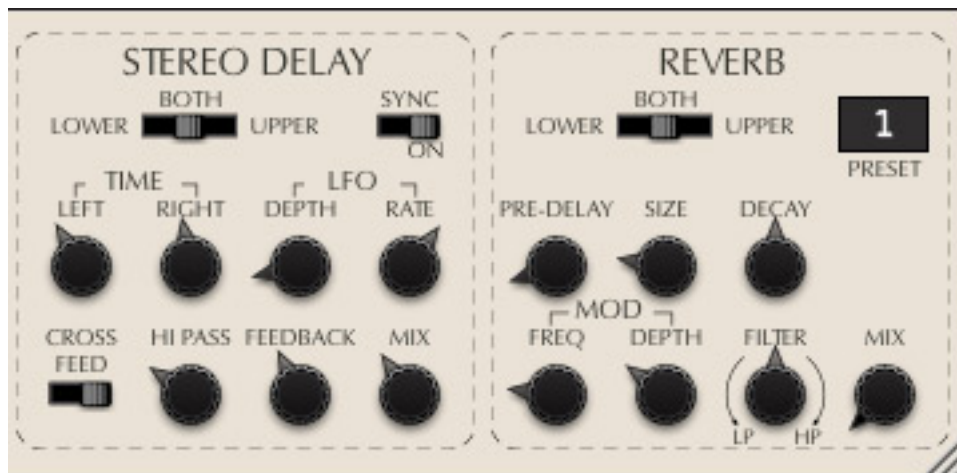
STEREO DELAY

BOTH
LOWER UPPER

SYNC
ON

TIME
LEFT RIGHT

LFO
DEPTH RATE

CROSS FEED

HI PASS

FEEDBACK

MIX

REVERB

BOTH
LOWER UPPER

1
PRESET

PRE-DELAY SIZE DECAY

MOD
FREQ DEPTH

FILTER
LP HP

MIX